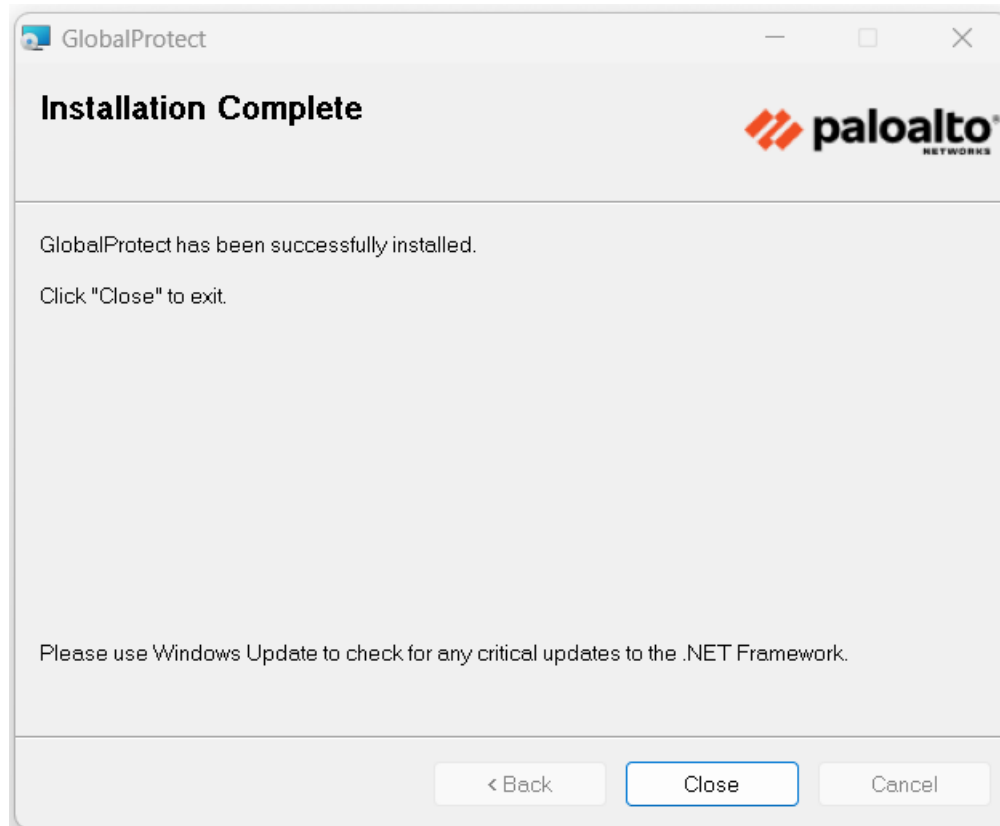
GlobalProtect

Installation Complete

paloalto NETWORKS

GlobalProtect has been successfully installed.

Click "Close" to exit.

Please use Windows Update to check for any critical updates to the .NET Framework.

< Back Close Cancel